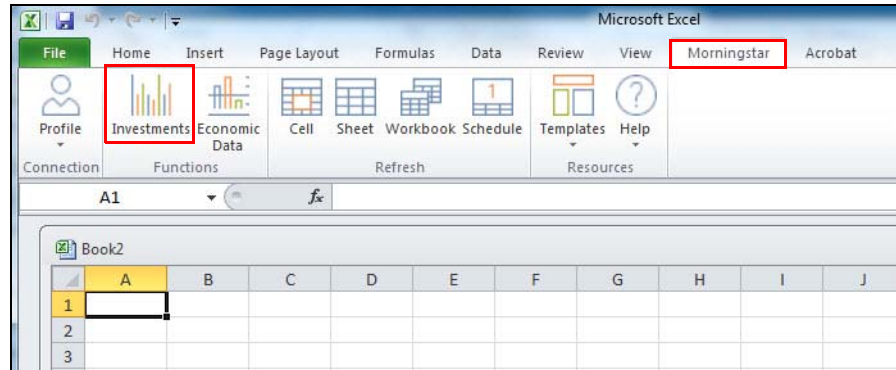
Microsoft Excel

File Home Insert Page Layout Formulas Data Review View Morningstar Acrobat

Profile
Connection

Investments Economic Data
Functions

Cell Sheet Workbook Schedule
Refresh

Templates Help
Resources

A1
$f_x$

Book2

| | A | B | C | D | E | F | G | H | I | J |
|---|---|---|---|---|---|---|---|---|---|---|
| 1 | | | | | | | | | | |
| 2 | | | | | | | | | | |
| 3 | | | | | | | | | | |